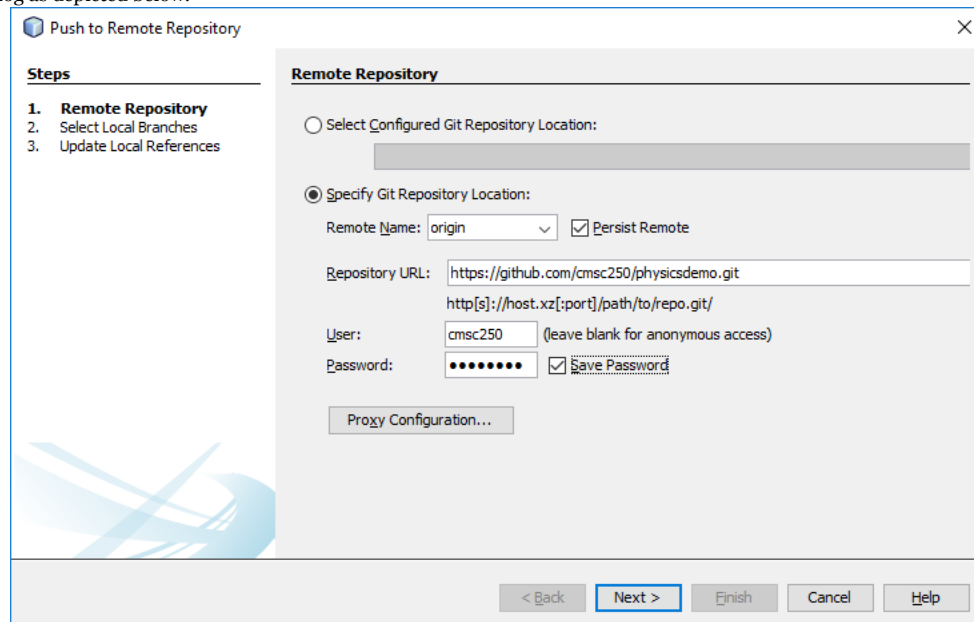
og as depicted below.

Push to Remote Repository

Steps

1. Remote Repository
2. Select Local Branches
3. Update Local References

Remote Repository

Select Configured Git Repository Location:

Specify Git Repository Location:

Remote Name: origin

Persist Remote

Repository URL: https://github.com/cmsc250/physicsdemo.git

http[s]://host.xz[:port]/path/to/repo.git/

User: cmsc250 (leave blank for anonymous access)

Password: ●●●●●●●● Save Password

Proxy Configuration...

< Back Next > Finish Cancel Help